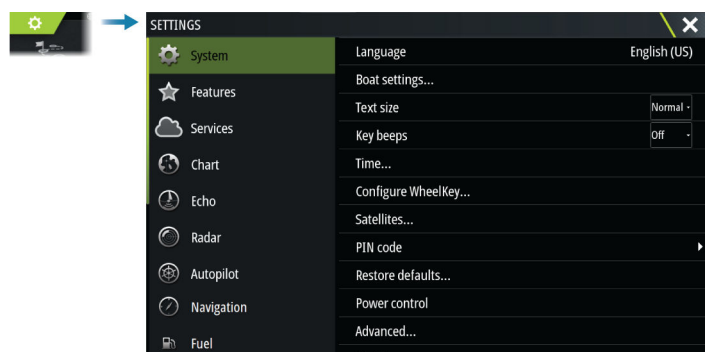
SETTINGS

System
Features
Services
Chart
Echo
Radar
Autopilot
Navigation
Fuel

Language English (US)
Boat settings...
Text size Normal
Key beeps Off
Time...
Configure WheelKey...
Satellites...
PIN code
Restore defaults...
Power control
Advanced...